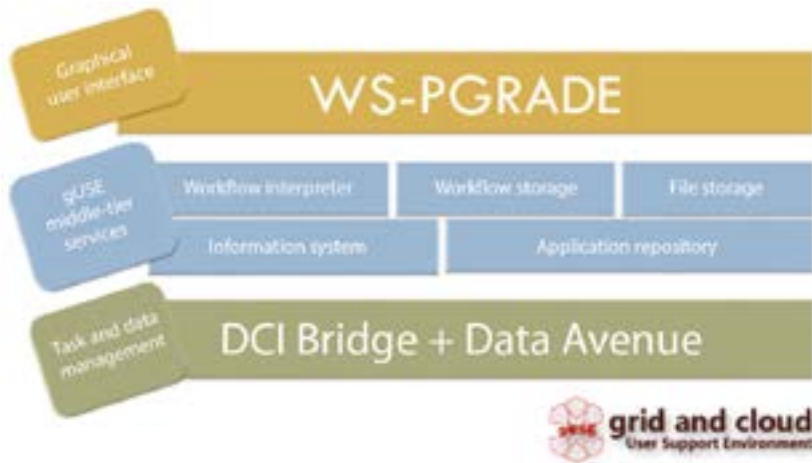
Graphical user interface

WS-PGRADE

gUSE middle-tier services

Workflow interpreter

Workflow storage

File storage

Information system

Application repository

Task and data management

DCI Bridge + Data Avenue

gUSE

grid and cloud
User Support Environment